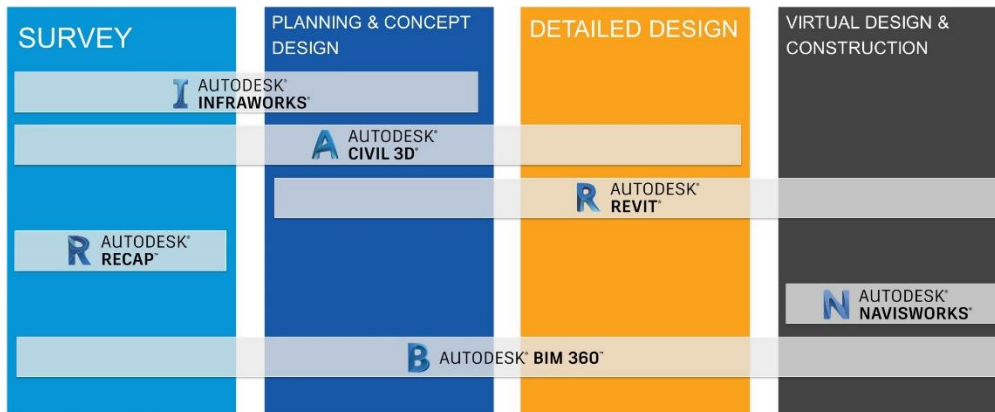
SURVEY

PLANNING & CONCEPT DESIGN

DETAILED DESIGN

VIRTUAL DESIGN & CONSTRUCTION

AUTODESK® INFRAWORKS®

AUTODESK® CIVIL 3D®

AUTODESK® REVIT®

AUTODESK® RECAP™

AUTODESK® NAVISWORKS®

AUTODESK® BIM 360™